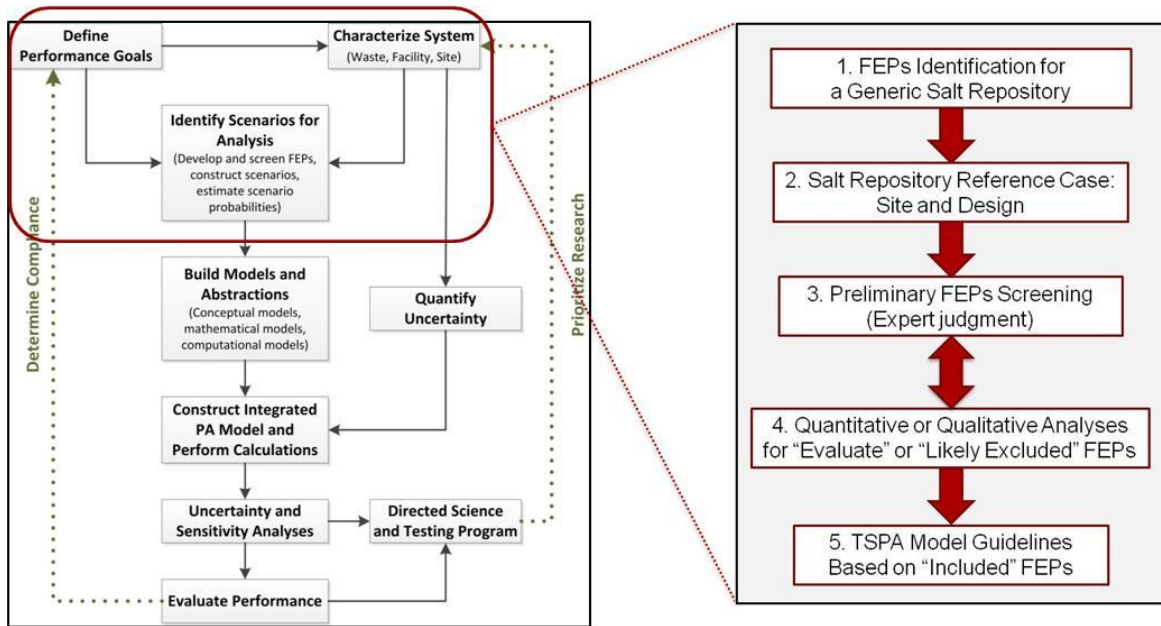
Define Performance Goals

Characterize System
(Waste, Facility, Site)

Identify Scenarios for Analysis
(Develop and screen FEPs, construct scenarios, estimate scenario probabilities)

Build Models and Abstractions
(Conceptual models, mathematical models, computational models)

Quantify Uncertainty

Construct Integrated PA Model and Perform Calculations

Uncertainty and Sensitivity Analyses

Directed Science and Testing Program

Evaluate Performance

Determine Compliance

Prioritize Research

1. FEPs Identification for a Generic Salt Repository

2. Salt Repository Reference Case: Site and Design

3. Preliminary FEPs Screening (Expert judgment)

4. Quantitative or Qualitative Analyses for “Evaluate” or “Likely Excluded” FEPs

5. TSPA Model Guidelines Based on “Included” FEPs